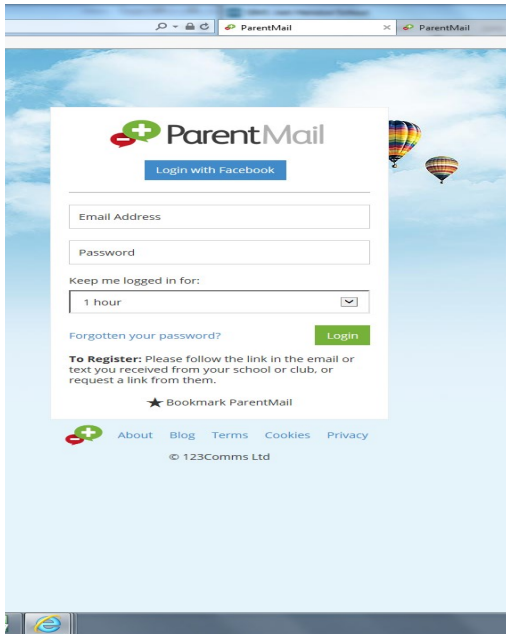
ParentMail
ParentMail

ParentMail

Login with Facebook

Email Address

Password

Keep me logged in for:

1 hour

Forgotten your password?

Login

**To Register:** Please follow the link in the email or text you received from your school or club, or request a link from them.

★ Bookmark ParentMail

About Blog Terms Cookies Privacy

© 123Comms Ltd